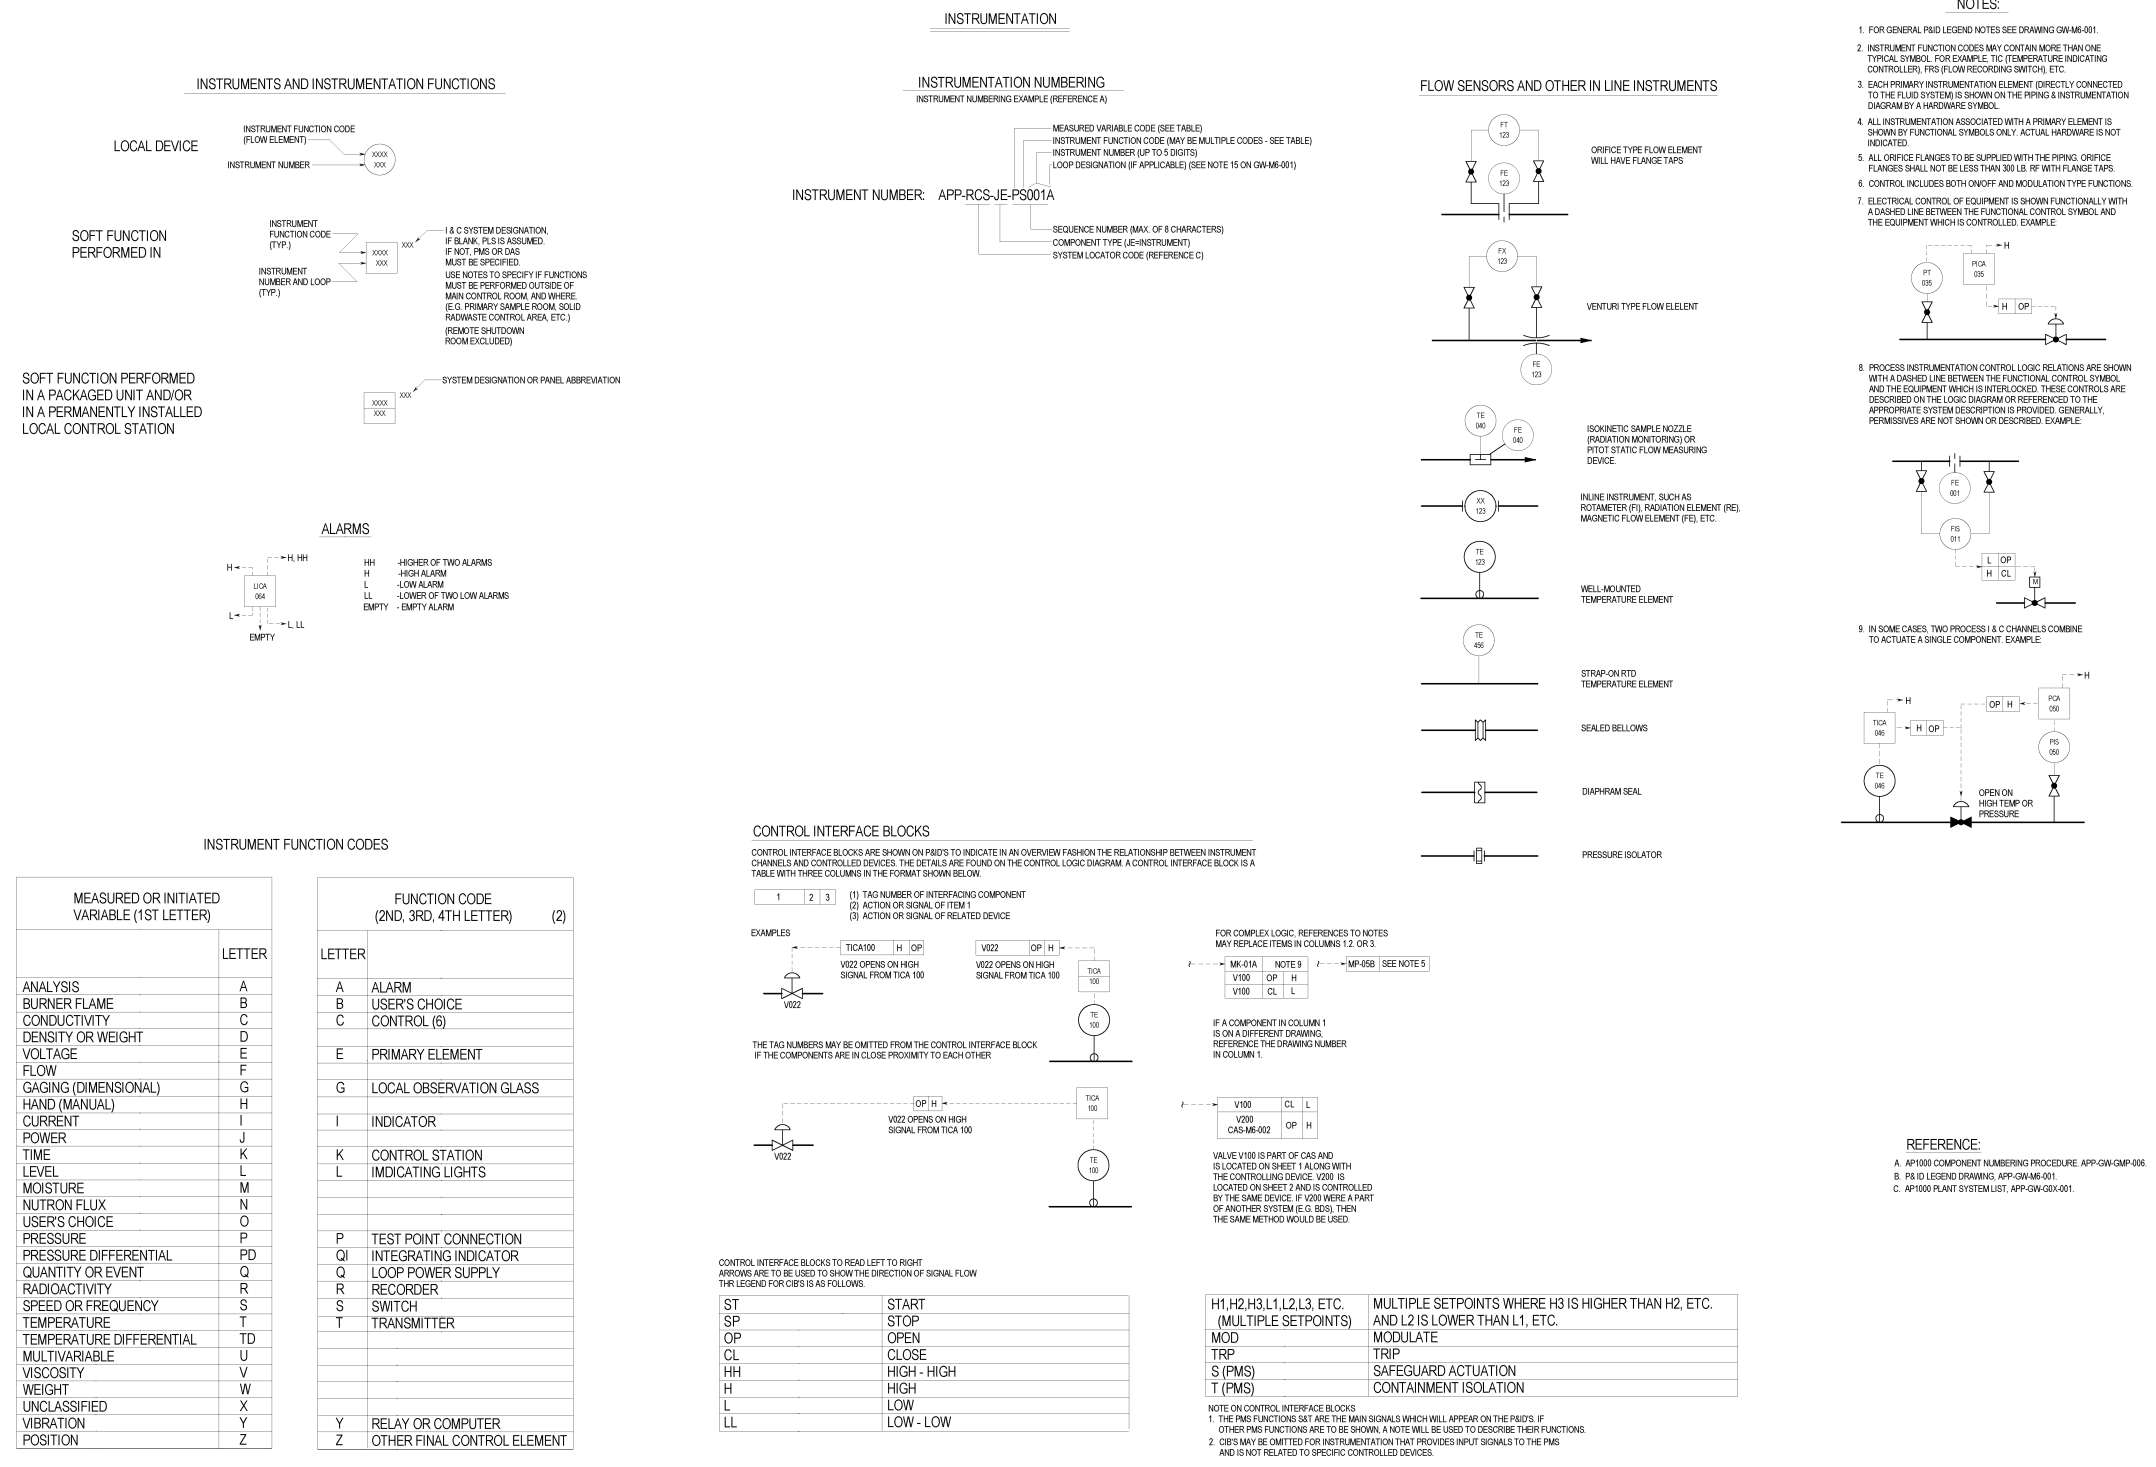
INSTRUMENTATION

INSTRUMENTS AND INSTRUMENTATION FUNCTIONS

LOCAL DEVICE

INSTRUMENT FUNCTION CODE (FLOW ELEMENT)

INSTRUMENT NUMBER

XXXX XXX

SOFT FUNCTION PERFORMED IN

INSTRUMENT FUNCTION CODE (TYP.)

INSTRUMENT NUMBER AND LOOP (TYP.)

XXXX XXX

XXX

I & C SYSTEM DESIGNATION, IF BLANK, PLS IS ASSUMED. IF NOT, PMS OR DAS MUST BE SPECIFIED.
USE NOTES TO SPECIFY IF FUNCTIONS MUST BE PERFORMED OUTSIDE OF MAIN CONTROL ROOM, AND WHERE. (E.G. PRIMARY SAMPLE ROOM, SOLID RADWASTE CONTROL AREA, ETC.)
(REMOTE SHUTDOWN ROOM EXCLUDED)

SOFT FUNCTION PERFORMED IN A PACKAGED UNIT AND/OR IN A PERMANENTLY INSTALLED LOCAL CONTROL STATION

XXXX XXX

XXX

SYSTEM DESIGNATION OR PANEL ABBREVIATION

ALARMS

H, HH
H
LICA 064
L
L, LL
EMPTY

HH -HIGHER OF TWO ALARMS
H -HIGH ALARM
L -LOW ALARM
LL -LOWER OF TWO LOW ALARMS
EMPTY - EMPTY ALARM

INSTRUMENTATION NUMBERING
INSTRUMENT NUMBERING EXAMPLE (REFERENCE A)

MEASURED VARIABLE CODE (SEE TABLE)
INSTRUMENT FUNCTION CODE (MAY BE MULTIPLE CODES - SEE TABLE)
INSTRUMENT NUMBER (UP TO 5 DIGITS)
LOOP DESIGNATION (IF APPLICABLE) (SEE NOTE 15 ON GW-M6-001)

INSTRUMENT NUMBER: APP-RCS-JE-PS001A

SEQUENCE NUMBER (MAX. OF 8 CHARACTERS)
COMPONENT TYPE (JE=INSTRUMENT)
SYSTEM LOCATOR CODE (REFERENCE C)

FLOW SENSORS AND OTHER IN LINE INSTRUMENTS

FT 123
FE 123
ORIFICE TYPE FLOW ELEMENT WILL HAVE FLANGE TAPS

FX 123
FE 123
VENTURI TYPE FLOW ELELENT

TE 040
FE 040
ISOKINETIC SAMPLE NOZZLE (RADIATION MONITORING) OR PITOT STATIC FLOW MEASURING DEVICE.

XX 123
INLINE INSTRUMENT, SUCH AS ROTAMETER (FI), RADIATION ELEMENT (RE), MAGNETIC FLOW ELEMENT (FE), ETC.

TE 123
WELL-MOUNTED TEMPERATURE ELEMENT

TE 456
STRAP-ON RTD TEMPERATURE ELEMENT

SEALED BELLOWS

DIAPHRAM SEAL

PRESSURE ISOLATOR

NOTES:

1. FOR GENERAL P&ID LEGEND NOTES SEE DRAWING GW-M6-001.
2. INSTRUMENT FUNCTION CODES MAY CONTAIN MORE THAN ONE TYPICAL SYMBOL. FOR EXAMPLE, TIC (TEMPERATURE INDICATING CONTROLLER), FRS (FLOW RECORDING SWITCH), ETC.
3. EACH PRIMARY INSTRUMENTATION ELEMENT (DIRECTLY CONNECTED TO THE FLUID SYSTEM) IS SHOWN ON THE PIPING & INSTRUMENTATION DIAGRAM BY A HARDWARE SYMBOL.
4. ALL INSTRUMENTATION ASSOCIATED WITH A PRIMARY ELEMENT IS SHOWN BY FUNCTIONAL SYMBOLS ONLY. ACTUAL HARDWARE IS NOT INDICATED.
5. ALL ORIFICE FLANGES TO BE SUPPLIED WITH THE PIPING. ORIFICE FLANGES SHALL NOT BE LESS THAN 300 LB. RF WITH FLANGE TAPS.
6. CONTROL INCLUDES BOTH ON/OFF AND MODULATION TYPE FUNCTIONS.
7. ELECTRICAL CONTROL OF EQUIPMENT IS SHOWN FUNCTIONALLY WITH A DASHED LINE BETWEEN THE FUNCTIONAL CONTROL SYMBOL AND THE EQUIPMENT WHICH IS CONTROLLED. EXAMPLE:

H
PT 035
PICA 035
H OP

8. PROCESS INSTRUMENTATION CONTROL LOGIC RELATIONS ARE SHOWN WITH A DASHED LINE BETWEEN THE FUNCTIONAL CONTROL SYMBOL AND THE EQUIPMENT WHICH IS INTERLOCKED. THESE CONTROLS ARE DESCRIBED ON THE LOGIC DIAGRAM OR REFERENCED TO THE APPROPRIATE SYSTEM DESCRIPTION IS PROVIDED. GENERALLY, PERMISSIVES ARE NOT SHOWN OR DESCRIBED. EXAMPLE:

FE 001
FIS 011
L OP
H CL
M

9. IN SOME CASES, TWO PROCESS I & C CHANNELS COMBINE TO ACTUATE A SINGLE COMPONENT. EXAMPLE:

H
TICA 046
H OP
OP H
H
PCA 050
PIS 050
TE 046
OPEN ON HIGH TEMP OR PRESSURE

INSTRUMENT FUNCTION CODES

| MEASURED OR INITIATED VARIABLE (1ST LETTER) | |
|---|---|
| | LETTER |
| ANALYSIS | A |
| BURNER FLAME | B |
| CONDUCTIVITY | C |
| DENSITY OR WEIGHT | D |
| VOLTAGE | E |
| FLOW | F |
| GAGING (DIMENSIONAL) | G |
| HAND (MANUAL) | H |
| CURRENT | I |
| POWER | J |
| TIME | K |
| LEVEL | L |
| MOISTURE | M |
| NUTRON FLUX | N |
| USER'S CHOICE | O |
| PRESSURE | P |
| PRESSURE DIFFERENTIAL | PD |
| QUANTITY OR EVENT | Q |
| RADIOACTIVITY | R |
| SPEED OR FREQUENCY | S |
| TEMPERATURE | T |
| TEMPERATURE DIFFERENTIAL | TD |
| MULTIVARIABLE | U |
| VISCOSITY | V |
| WEIGHT | W |
| UNCLASSIFIED | X |
| VIBRATION | Y |
| POSITION | Z |

| FUNCTION CODE (2ND, 3RD, 4TH LETTER) (2) | |
|---|---|
| LETTER | |
| A | ALARM |
| B | USER'S CHOICE |
| C | CONTROL (6) |
| | |
| E | PRIMARY ELEMENT |
| | |
| G | LOCAL OBSERVATION GLASS |
| | |
| I | INDICATOR |
| | |
| K | CONTROL STATION |
| L | IMDICATING LIGHTS |
| | |
| | |
| | |
| P | TEST POINT CONNECTION |
| QI | INTEGRATING INDICATOR |
| Q | LOOP POWER SUPPLY |
| R | RECORDER |
| S | SWITCH |
| T | TRANSMITTER |
| | |
| | |
| | |
| | |
| | |
| Y | RELAY OR COMPUTER |
| Z | OTHER FINAL CONTROL ELEMENT |

CONTROL INTERFACE BLOCKS

CONTROL INTERFACE BLOCKS ARE SHOWN ON P&ID'S TO INDICATE IN AN OVERVIEW FASHION THE RELATIONSHIP BETWEEN INSTRUMENT CHANNELS AND CONTROLLED DEVICES. THE DETAILS ARE FOUND ON THE CONTROL LOGIC DIAGRAM. A CONTROL INTERFACE BLOCK IS A TABLE WITH THREE COLUMNS IN THE FORMAT SHOWN BELOW.

1 2 3
(1) TAG NUMBER OF INTERFACING COMPONENT
(2) ACTION OR SIGNAL OF ITEM 1
(3) ACTION OR SIGNAL OF RELATED DEVICE

EXAMPLES

TICA100 H OP
V022 OPENS ON HIGH SIGNAL FROM TICA 100
V022

V022 OP H
V022 OPENS ON HIGH SIGNAL FROM TICA 100
TICA 100
TE 100

THE TAG NUMBERS MAY BE OMITTED FROM THE CONTROL INTERFACE BLOCK IF THE COMPONENTS ARE IN CLOSE PROXIMITY TO EACH OTHER

OP H
V022 OPENS ON HIGH SIGNAL FROM TICA 100
TICA 100
TE 100
V022

FOR COMPLEX LOGIC, REFERENCES TO NOTES MAY REPLACE ITEMS IN COLUMNS 1,2, OR 3.

MK-01A NOTE 9
V100 OP H
V100 CL L
MP-05B SEE NOTE 5

IF A COMPONENT IN COLUMN 1 IS ON A DIFFERENT DRAWING, REFERENCE THE DRAWING NUMBER IN COLUMN 1.

V100 CL L
V200 CAS-M6-002 OP H

VALVE V100 IS PART OF CAS AND IS LOCATED ON SHEET 1 ALONG WITH THE CONTROLLING DEVICE. V200 IS LOCATED ON SHEET 2 AND IS CONTROLLED BY THE SAME DEVICE. IF V200 WERE A PART OF ANOTHER SYSTEM (E.G. BDS), THEN THE SAME METHOD WOULD BE USED.

CONTROL INTERFACE BLOCKS TO READ LEFT TO RIGHT
ARROWS ARE TO BE USED TO SHOW THE DIRECTION OF SIGNAL FLOW
THR LEGEND FOR CIB'S IS AS FOLLOWS.

| ST | START |
|---|---|
| SP | STOP |
| OP | OPEN |
| CL | CLOSE |
| HH | HIGH - HIGH |
| H | HIGH |
| L | LOW |
| LL | LOW - LOW |

| H1,H2,H3,L1,L2,L3, ETC. (MULTIPLE SETPOINTS) | MULTIPLE SETPOINTS WHERE H3 IS HIGHER THAN H2, ETC. AND L2 IS LOWER THAN L1, ETC. |
|---|---|
| MOD | MODULATE |
| TRP | TRIP |
| S (PMS) | SAFEGUARD ACTUATION |
| T (PMS) | CONTAINMENT ISOLATION |

NOTE ON CONTROL INTERFACE BLOCKS
1. THE PMS FUNCTIONS S&T ARE THE MAIN SIGNALS WHICH WILL APPEAR ON THE P&ID'S. IF OTHER PMS FUNCTIONS ARE TO BE SHOWN, A NOTE WILL BE USED TO DESCRIBE THEIR FUNCTIONS.
2. CIB'S MAY BE OMITTED FOR INSTRUMENTATION THAT PROVIDES INPUT SIGNALS TO THE PMS AND IS NOT RELATED TO SPECIFIC CONTROLLED DEVICES.

REFERENCE:
A. AP1000 COMPONENT NUMBERING PROCEDURE. APP-GW-GMP-006.
B. P& ID LEGEND DRAWING, APP-GW-M6-001.
C. AP1000 PLANT SYSTEM LIST, APP-GW-G0X-001.